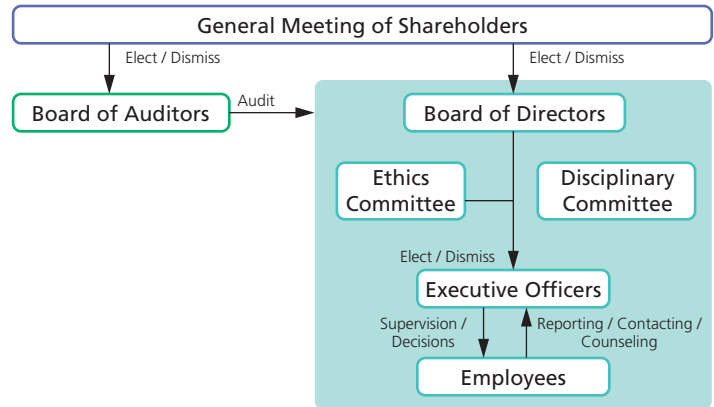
General Meeting of Shareholders

Elect / Dismiss

Elect / Dismiss

Board of Auditors

Audit

Board of Directors

Ethics Committee

Disciplinary Committee

Elect / Dismiss

Executive Officers

Supervision / Decisions

Reporting / Contacting / Counseling

Employees